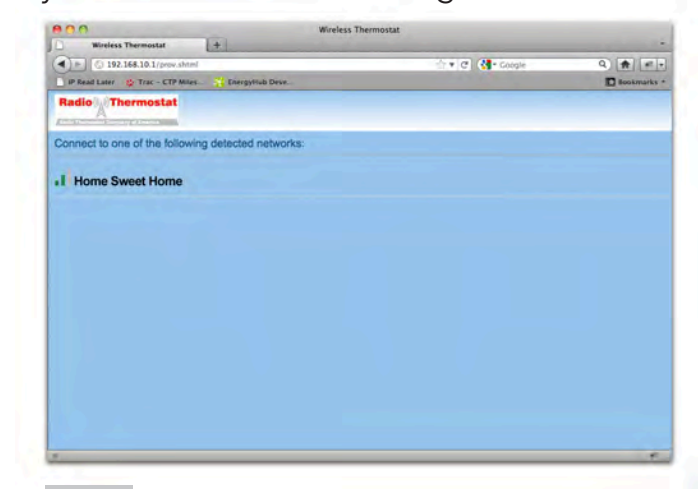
Wireless Thermostat

Wireless Thermostat

192.168.10.1/prov.shtml

Google

IP Read Later

Trac – CTP Miles...

EnergyHub Deve...

Bookmarks

Radio Thermostat

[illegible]

Connect to one of the following detected networks:

Home Sweet Home